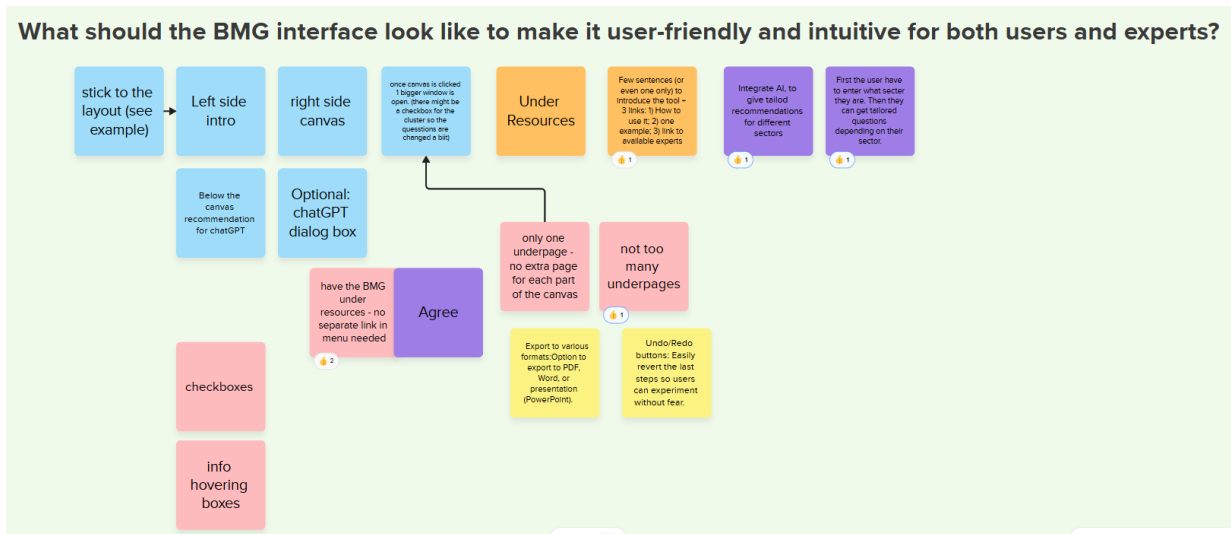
What should the BMG interface look like to make it user-friendly and intuitive for both users and experts?

stick to the layout (see example)

Left side intro

right side canvas

once canvas is clicked 1 bigger window is open. (there might be a checkbox for the cluster so the quesstions are changed a bit)

Under Resources

Few sentences (or even one only) to introduce the tool + 3 links: 1) How to use it; 2) one example; 3) link to available experts

👍 1

Integrate AI, to give tailod recommendations for different sectors

👍 1

First the user have to enter what secter they are. Then they can get tailored questions depending on their sector.

👍 1

Below the canvas recommendation for chatGPT

Optional: chatGPT dialog box

only one underpage - no extra page for each part of the canvas

not too many underpages

👍 1

have the BMG under resources - no separate link in menu needed

👍 2

Agree

Export to various formats:Option to export to PDF, Word, or presentation (PowerPoint).

Undo/Redo buttons: Easily revert the last steps so users can experiment without fear.

checkboxes

info hovering boxes